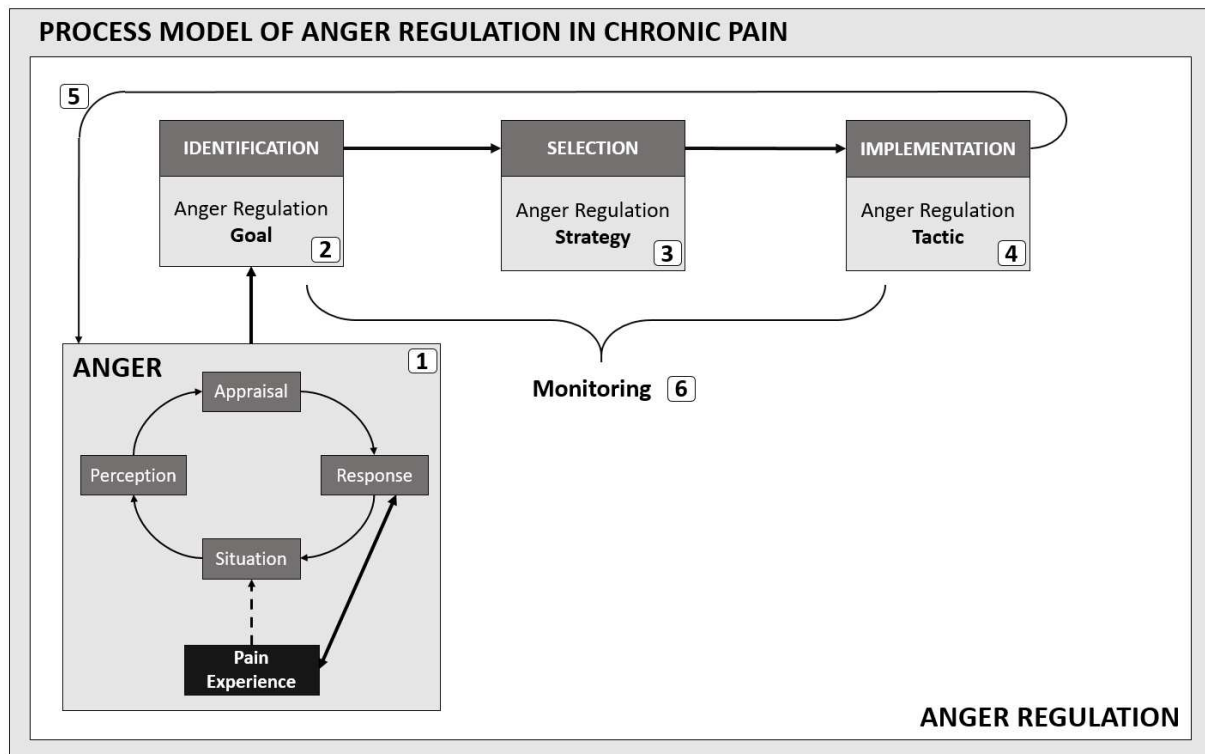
PROCESS MODEL OF ANGER REGULATION IN CHRONIC PAIN

5

IDENTIFICATION

Anger Regulation
Goal 2

SELECTION

Anger Regulation
Strategy 3

IMPLEMENTATION

Anger Regulation
Tactic 4

Monitoring 6

ANGER 1

Appraisal

Perception

Response

Situation

Pain Experience

ANGER REGULATION